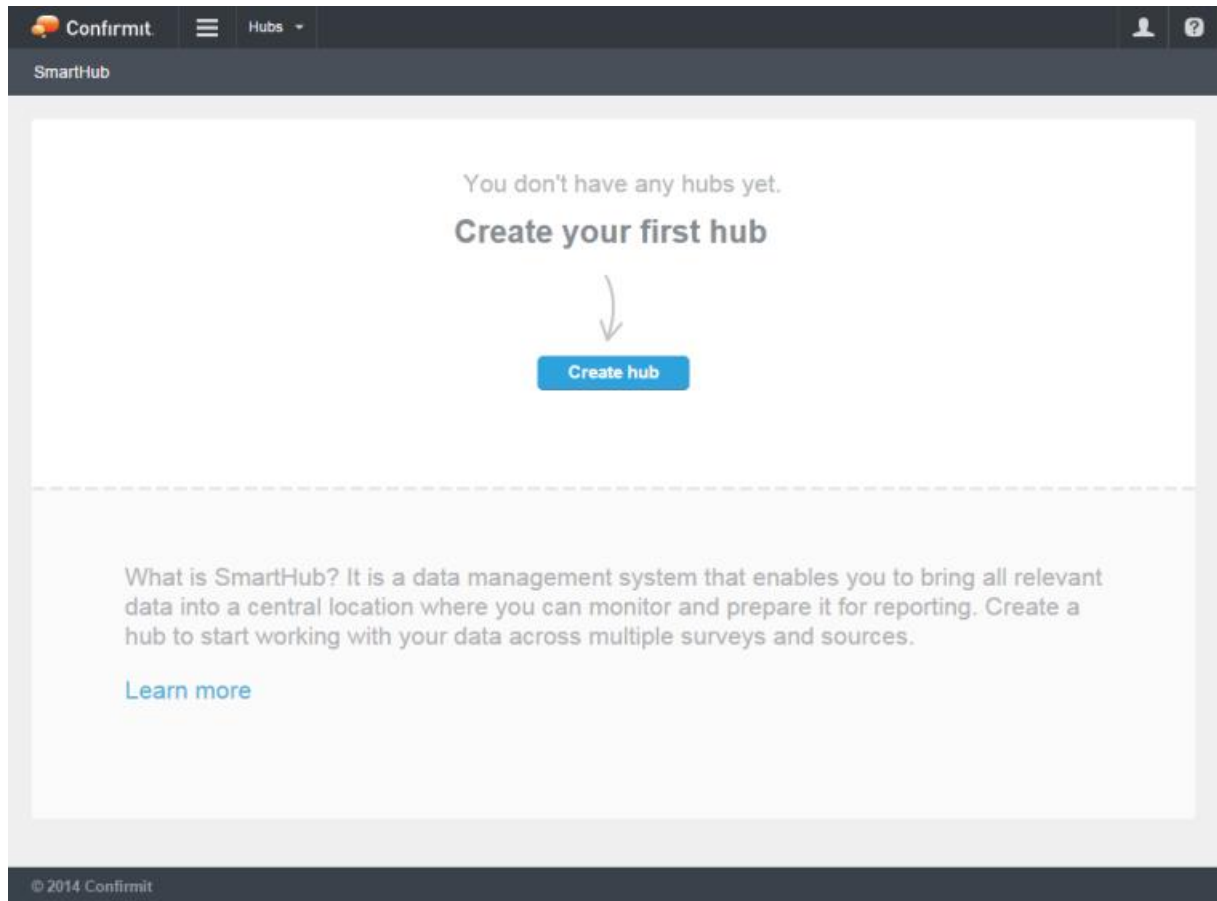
Confirmit Hubs

SmartHub

You don't have any hubs yet.

Create your first hub

Create hub

What is SmartHub? It is a data management system that enables you to bring all relevant data into a central location where you can monitor and prepare it for reporting. Create a hub to start working with your data across multiple surveys and sources.

Learn more

© 2014 Confirmit